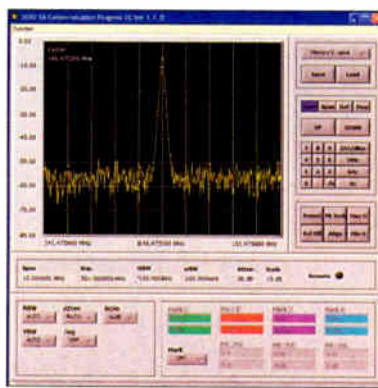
3GSG SA Carbon-simulation Program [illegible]

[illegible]

0.00

-10.00

-20.00

-30.00

-40.00

-50.00

-60.00

-70.00

-80.00

Center

141.475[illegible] MHz

141.475000 MHz

141.475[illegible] MHz

141.475000 MHz

Memory 1 save

Save

Load

Off

Delete

Span

Res

RBW

VBW

Atten

Scale

Remote

RBW AUTO

ATTEN AUTO

Scale

VBW AUTO

Avg OFF

Mark

Peak

Mk Track

Mk->Cf

Align

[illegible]